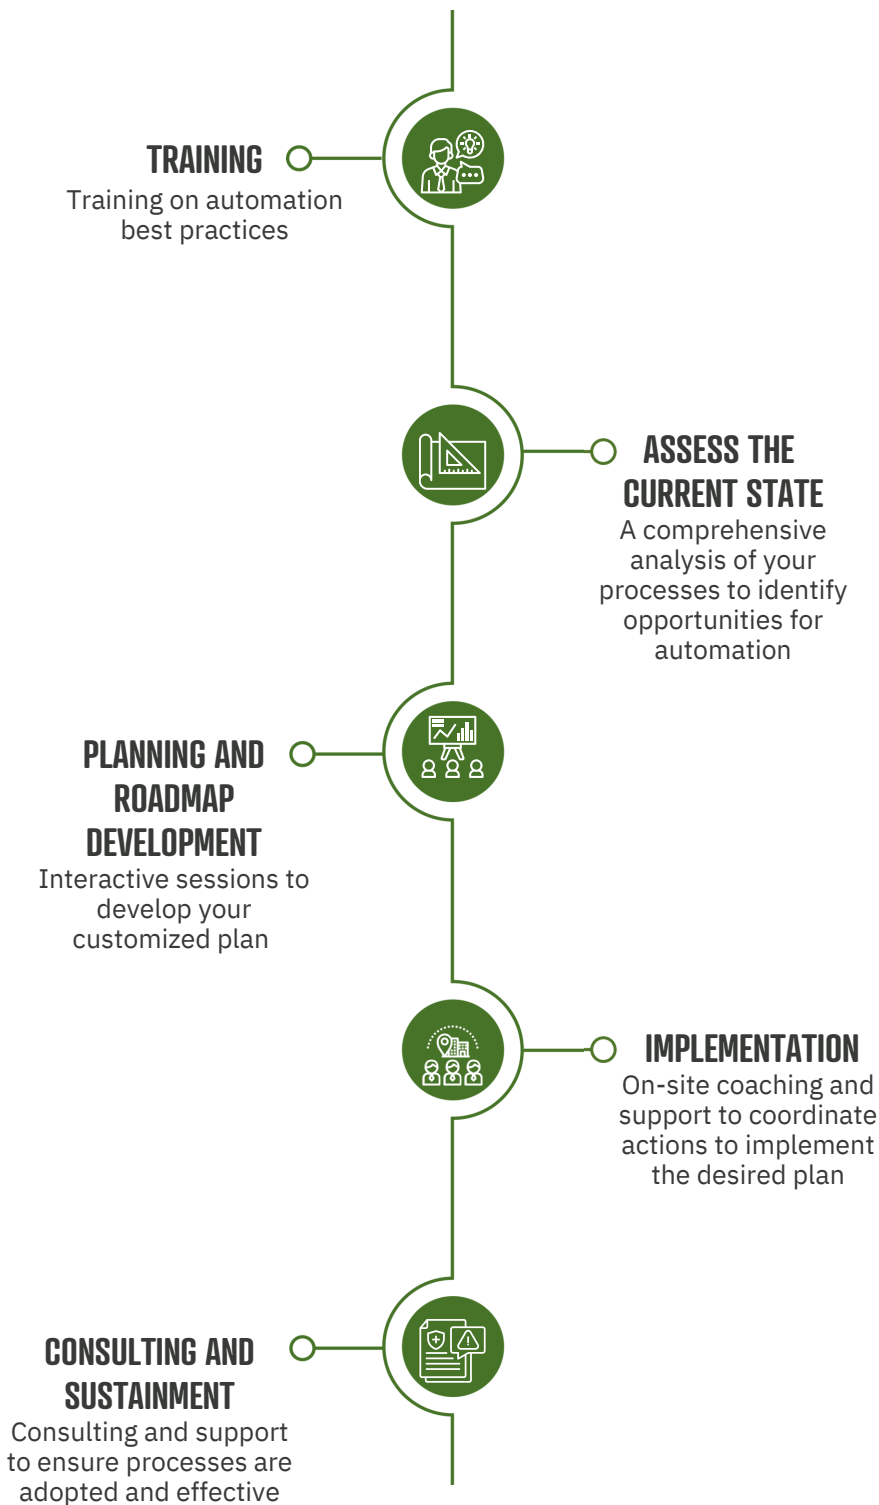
TRAINING
Training on automation best practices

ASSESS THE CURRENT STATE
A comprehensive analysis of your processes to identify opportunities for automation

PLANNING AND ROADMAP DEVELOPMENT
Interactive sessions to develop your customized plan

IMPLEMENTATION
On-site coaching and support to coordinate actions to implement the desired plan

CONSULTING AND SUSTAINMENT
Consulting and support to ensure processes are adopted and effective